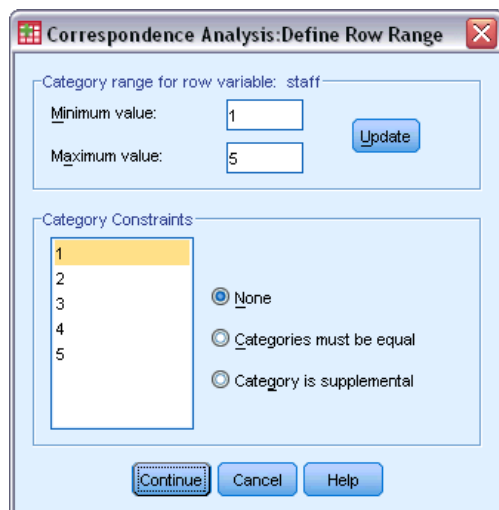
Correspondence Analysis:Define Row Range

Category range for row variable: staff

Minimum value: 1

Maximum value: 5

Update

Category Constraints

1
2
3
4
5

None

Categories must be equal

Category is supplemental

Continue Cancel Help